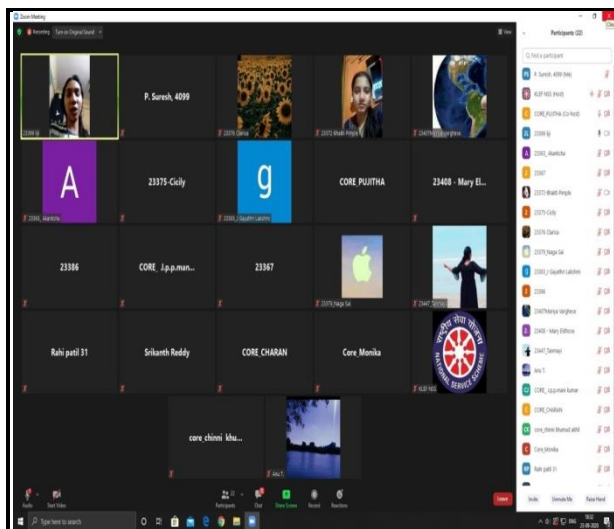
Zoom Meeting

Recording Turn on Original Sound

View

23399 Iiji

P. Suresh, 4099

23376 Clarisa

23372 Bhakti Pimple

23407Mariya Varghese

A

23375-Cicily

g

CORE_PUJITHA

23408 - Mary El...

23365_Alankrita

23363_J Gayathri Lakshmi

23386

CORE_J.p.p.man...

23367

23379 Naga Sai

23447_Sanmayi

Rahi patil 31

Srikanth Reddy

CORE_CHARAN

Core_Monika

KLEF NSS

core_chinni khu...

Anu T.

Participants (22)

Find a participant

P. Suresh, 4099 (Me)

KLEF NSS (Host)

CORE_PUJITHA (Co-host)

23399 Iiji

23365_Alankrita

23367

23372 Bhakti Pimple

23375-Cicily

23376 Clarisa

23379_Naga Sai

23363_J Gayathri Lakshmi

23386

23407Mariya Varghese

23408 - Mary Eldhose

23447_Sanmayi

Anu T.

CORE_J.p.p.mani kumar

CORE_CHARAN

core_chinni khuswut ahhi

Core_Monika

Rahi patil 31

Invite Unmute Me Raise Hand

Audio Start Video Participants Chat Share Screen Record Reactions Leave

Type here to search